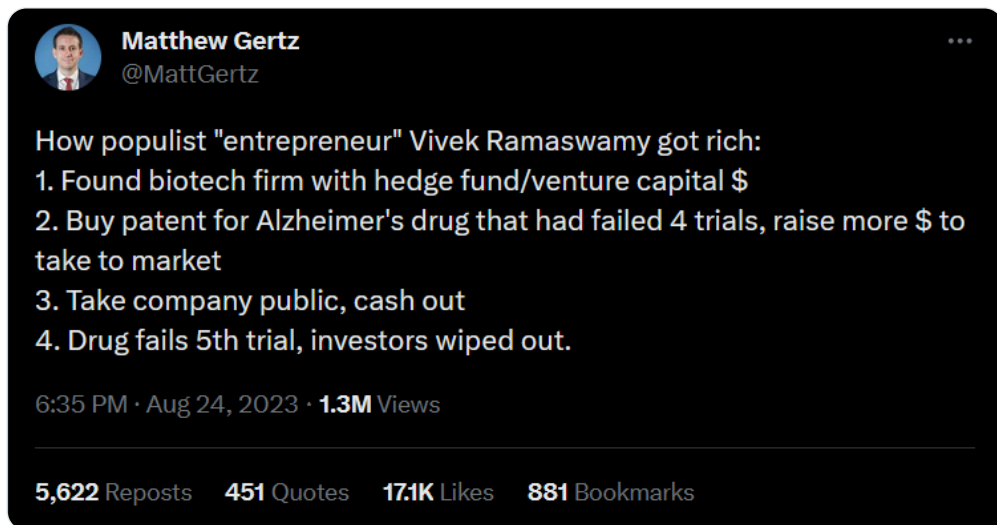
Matthew Gertz
@MattGertz

How populist "entrepreneur" Vivek Ramaswamy got rich:
1. Found biotech firm with hedge fund/venture capital \$
2. Buy patent for Alzheimer's drug that had failed 4 trials, raise more \$ to take to market
3. Take company public, cash out
4. Drug fails 5th trial, investors wiped out.

6:35 PM · Aug 24, 2023 · 1.3M Views

5,622 Reposts 451 Quotes 17.1K Likes 881 Bookmarks